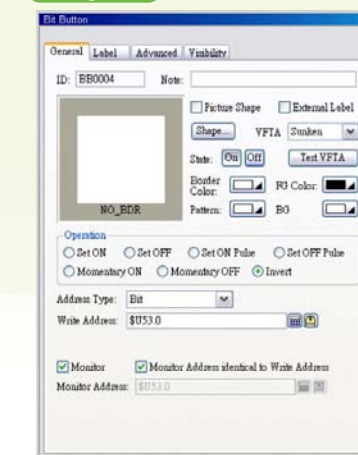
Bit Button

General Label Advanced Visibility

ID: BB0004 Note:

NO_BDR

Picture Shape External Label

Shape... VFTA Sunken

State: On Off Test VFTA

Border Color: FG Color:

Pattern: BG

Operation

Set ON Set OFF Set ON Pulse Set OFF Pulse

Momentary ON Momentary OFF Invert

Address Type: Bit

Write Address: $U53.0

Monitor Monitor Address identical to Write Address

Monitor Address: $U53.0